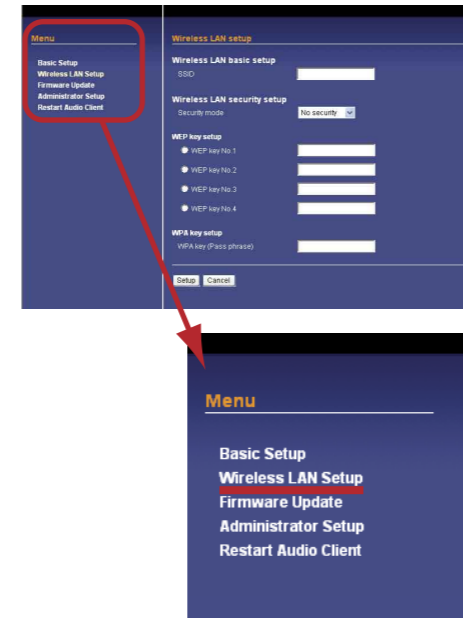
Menu

Basic Setup
Wireless LAN Setup
Firmware Update
Administrator Setup
Restart Audio Client

Wireless LAN setup

Wireless LAN basic setup

SSID

Wireless LAN security setup

Security mode
No security

WEP key setup

WEP key No.1
WEP key No.2
WEP key No.3
WEP key No.4

WPA key setup

WPA key (Pass phrase)

Setup Cancel

Menu

Basic Setup
Wireless LAN Setup
Firmware Update
Administrator Setup
Restart Audio Client